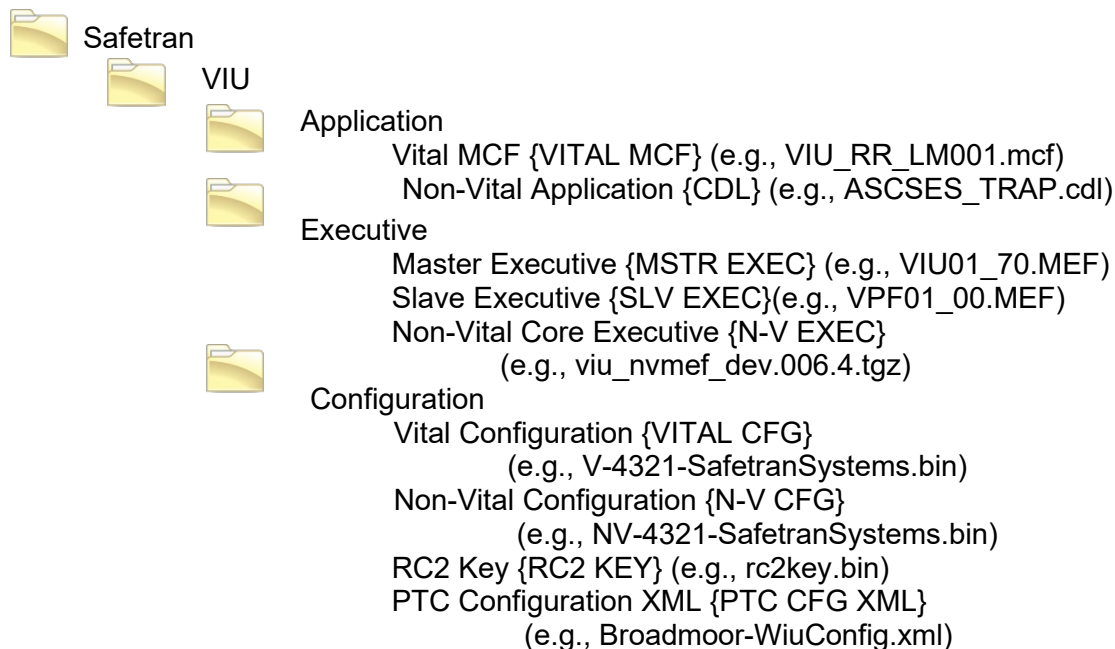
Safetran

VIU

Application

Vital MCF {VITAL MCF} (e.g., VIU_RR_LM001.mcf)

Non-Vital Application {CDL} (e.g., ASCSES_TRAP.cdl)

Executive

Master Executive {MSTR EXEC} (e.g., VIU01_70.MEF)

Slave Executive {SLV EXEC}(e.g., VPF01_00.MEF)

Non-Vital Core Executive {N-V EXEC} (e.g., viu_nvmef_dev.006.4.tgz)

Configuration

Vital Configuration {VITAL CFG} (e.g., V-4321-SafetranSystems.bin)

Non-Vital Configuration {N-V CFG} (e.g., NV-4321-SafetranSystems.bin)

RC2 Key {RC2 KEY} (e.g., rc2key.bin)

PTC Configuration XML {PTC CFG XML} (e.g., Broadmoor-WiuConfig.xml)